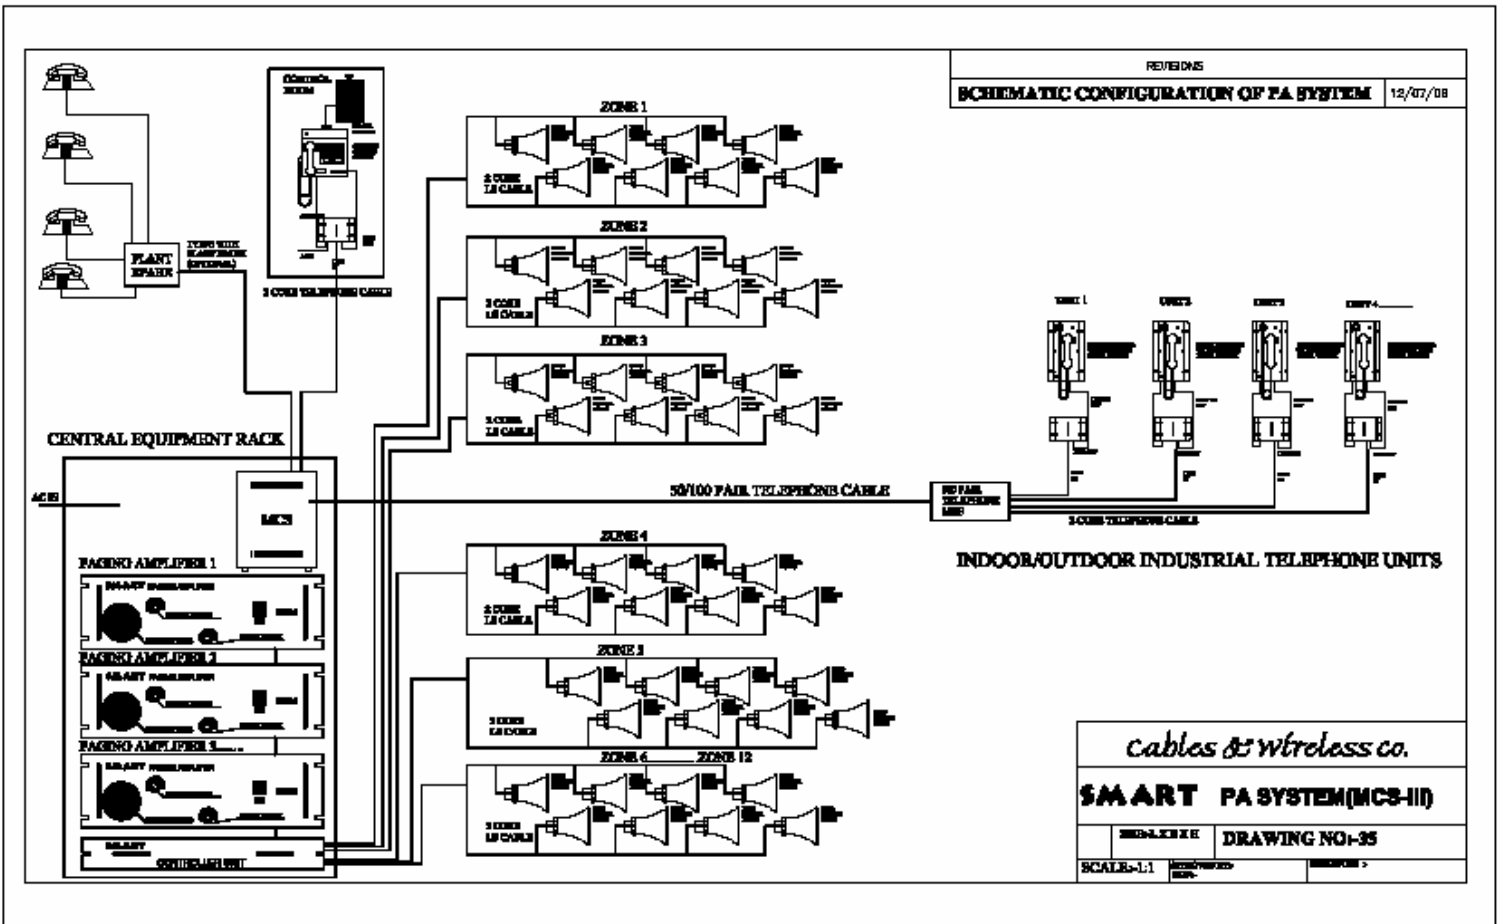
REVISIONS

SCHEMATIC CONFIGURATION OF PA SYSTEM 12/07/08

CONTROL ROOM

PLANT EPABX

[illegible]

2 CORE TELEPHONE CABLE

ZONE 1

2 CORE LS CABLE

ZONE 2

2 CORE LS CABLE

ZONE 3

2 CORE LS CABLE

UNIT 1 UNIT 2 UNIT 3 UNIT 4

CENTRAL EQUIPMENT RACK

AC IN

MCS

50/100 PAIR TELEPHONE CABLE

50 PAIR TELEPHONE MDF

2 CORE TELEPHONE CABLE

PAGING AMPLIFIER 1

SMART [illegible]

ZONE 4

2 CORE LS CABLE

INDOOR/OUTDOOR INDUSTRIAL TELEPHONE UNITS

PAGING AMPLIFIER 2

SMART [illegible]

ZONE 5

2 CORE LS CABLE

PAGING AMPLIFIER 3

SMART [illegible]

ZONE 6 ZONE 12

2 CORE LS CABLE

SMART

CONTROLLER UNIT

Cables & Wireless co.

SMART PA SYSTEM(MCS-III)

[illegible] DRAWING NO:-35

SCALE:-1:1 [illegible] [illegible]